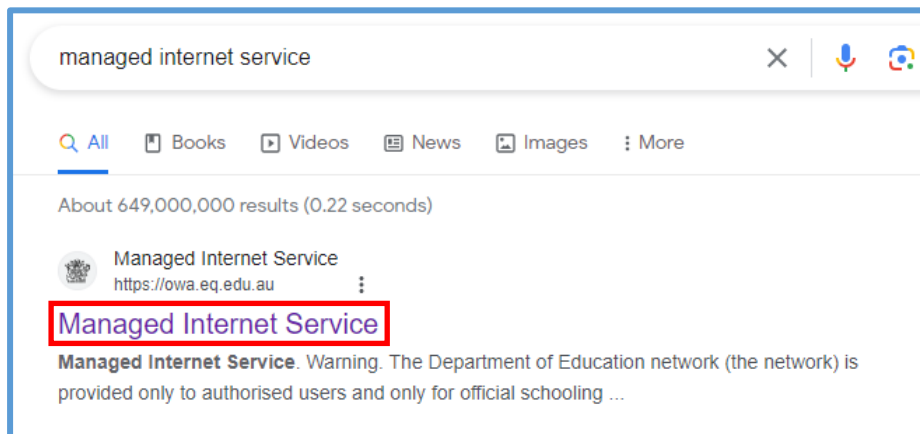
managed internet service

All Books Videos News Images More

About 649,000,000 results (0.22 seconds)

Managed Internet Service
https://owa.eq.edu.au

Managed Internet Service

**Managed Internet Service**. Warning. The Department of Education network (the network) is provided only to authorised users and only for official schooling ...